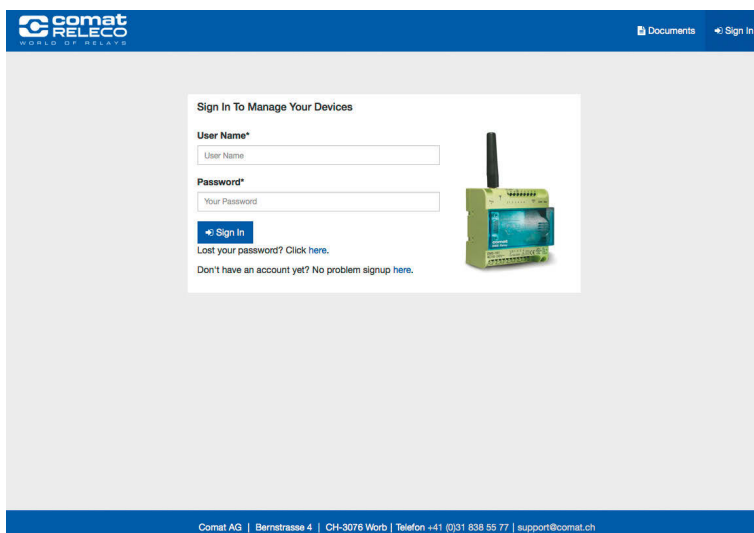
comat RELECO
WORLD OF RELAYS

Documents Sign In

Sign In To Manage Your Devices

User Name*

User Name

Password*

Your Password

Sign In

Lost your password? Click here.

Don't have an account yet? No problem signup here.

Comat AG | Bernstrasse 4 | CH-3076 Worb | Telefon +41 (0)31 838 55 77 | support@comat.ch